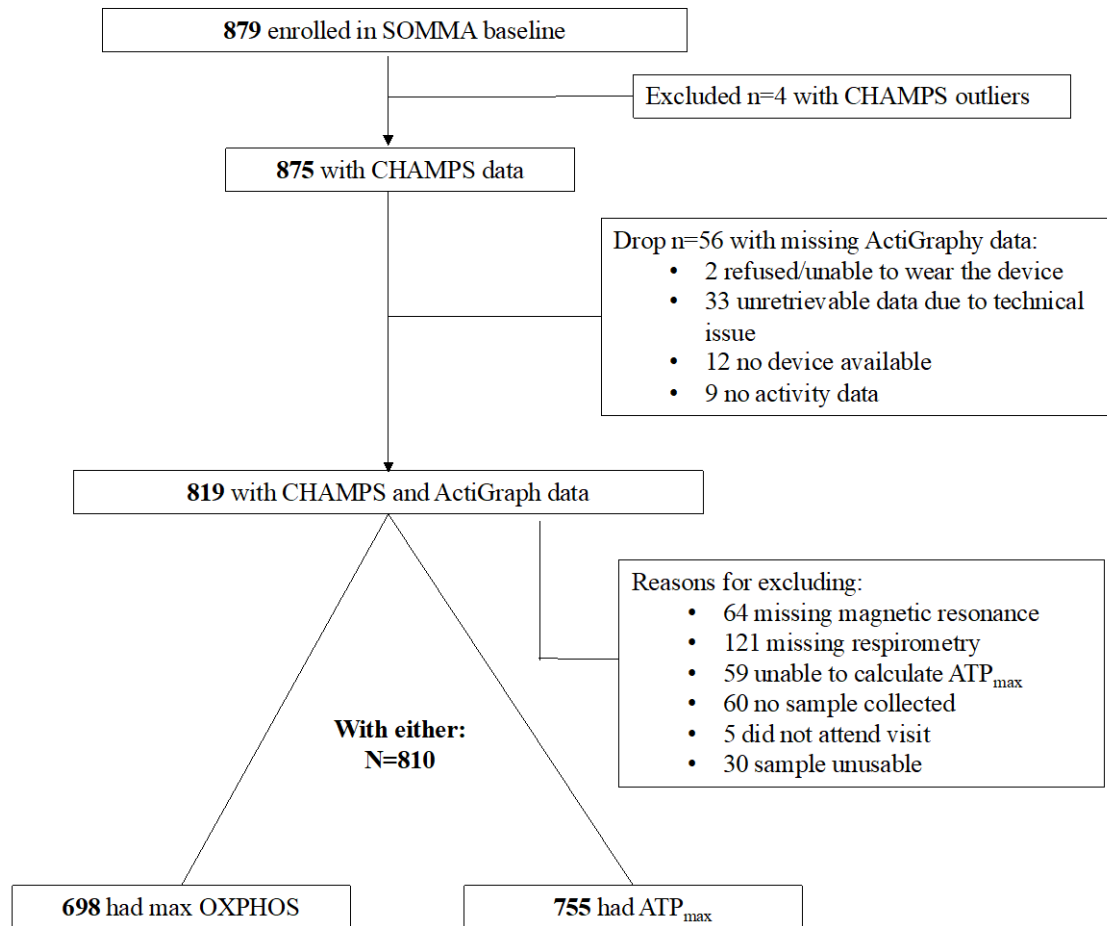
**879** enrolled in SOMMA baseline

Excluded n=4 with CHAMPS outliers

**875** with CHAMPS data

Drop n=56 with missing ActiGraphy data:
- 2 refused/unable to wear the device
- 33 unretrievable data due to technical issue
- 12 no device available
- 9 no activity data

**819** with CHAMPS and ActiGraph data

Reasons for excluding:
- 64 missing magnetic resonance
- 121 missing respirometry
- 59 unable to calculate ATP$_{max}$
- 60 no sample collected
- 5 did not attend visit
- 30 sample unusable

**With either: N=810**

**698** had max OXPHOS

**755** had ATP$_{max}$